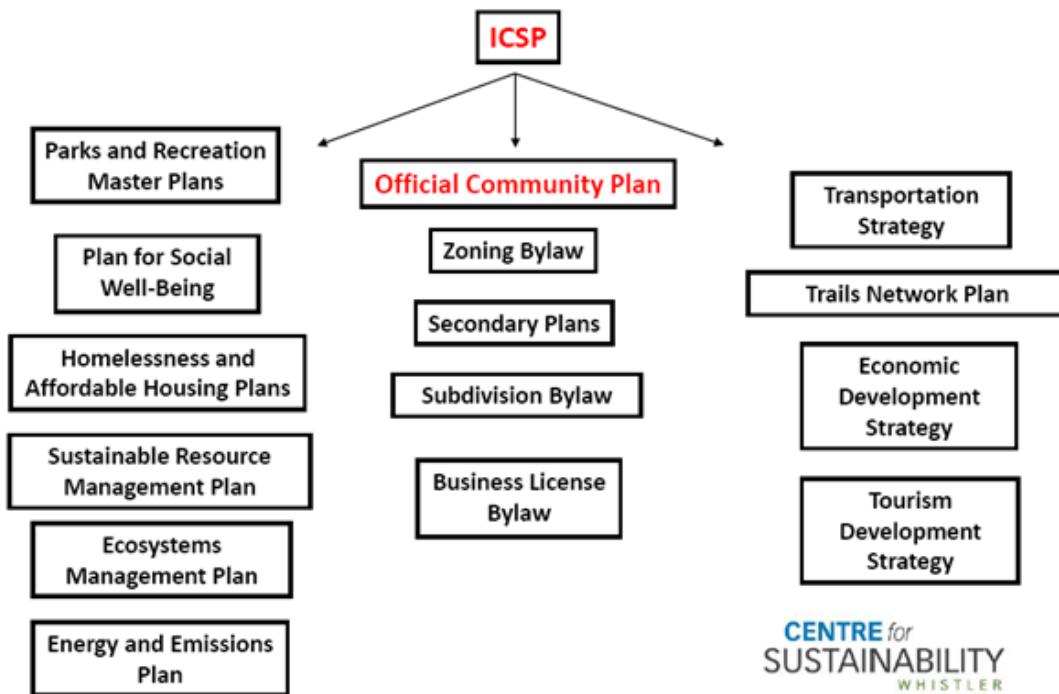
ICSP

Parks and Recreation Master Plans

Plan for Social Well-Being

Homelessness and Affordable Housing Plans

Sustainable Resource Management Plan

Ecosystems Management Plan

Energy and Emissions Plan

Official Community Plan

Zoning Bylaw

Secondary Plans

Subdivision Bylaw

Business License Bylaw

Transportation Strategy

Trails Network Plan

Economic Development Strategy

Tourism Development Strategy

CENTRE for SUSTAINABILITY WHISTLER